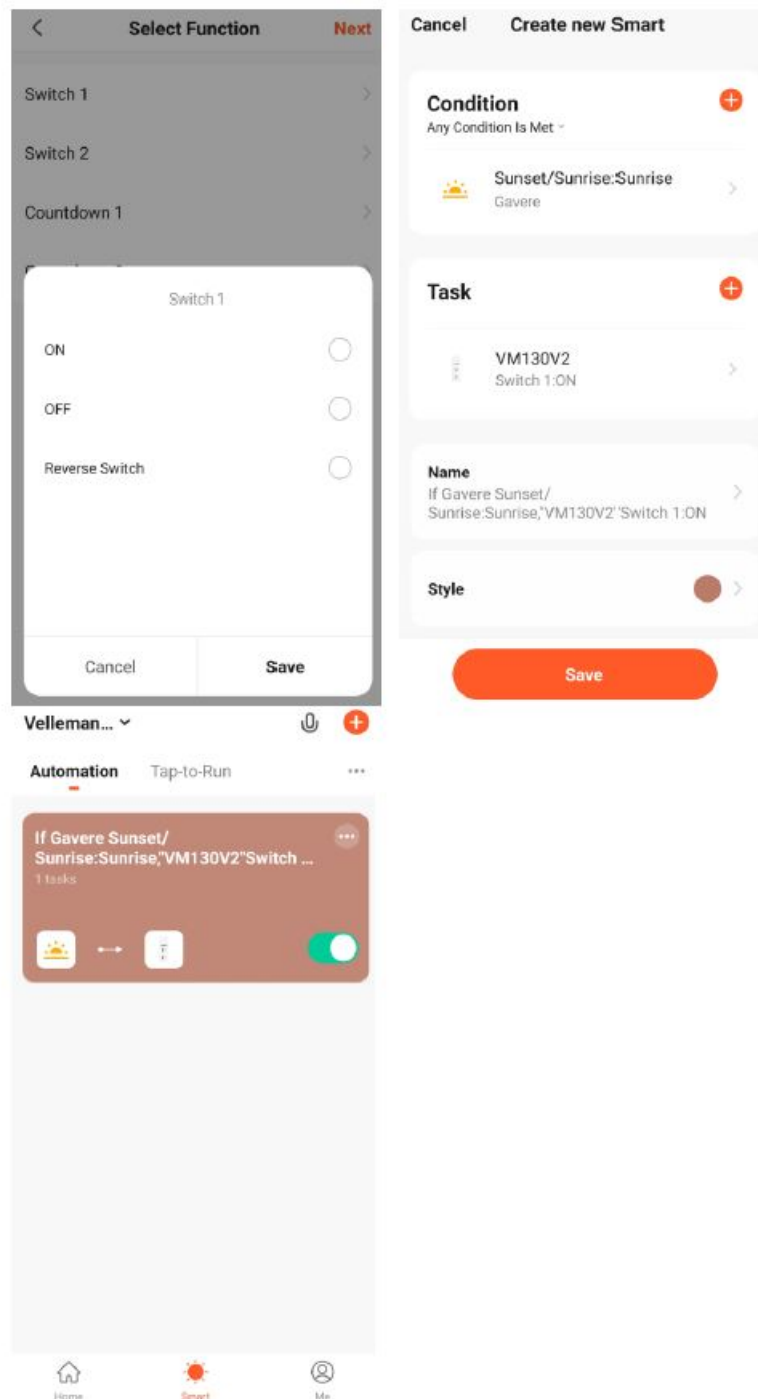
Select Function

Next

Switch 1

Switch 2

Countdown 1

Switch 1

ON

OFF

Reverse Switch

Cancel

Save

Cancel

Create new Smart

Condition

Any Condition Is Met

Sunset/Sunrise:Sunrise

Gavere

Task

VM130V2

Switch 1:ON

Name

If Gavere Sunset/ Sunrise:Sunrise,'VM130V2' 'Switch 1:ON

Style

Save

Velleman...

Automation

Tap-to-Run

If Gavere Sunset/ Sunrise:Sunrise,"VM130V2"Switch ...

1 tasks

Home

Smart

Me